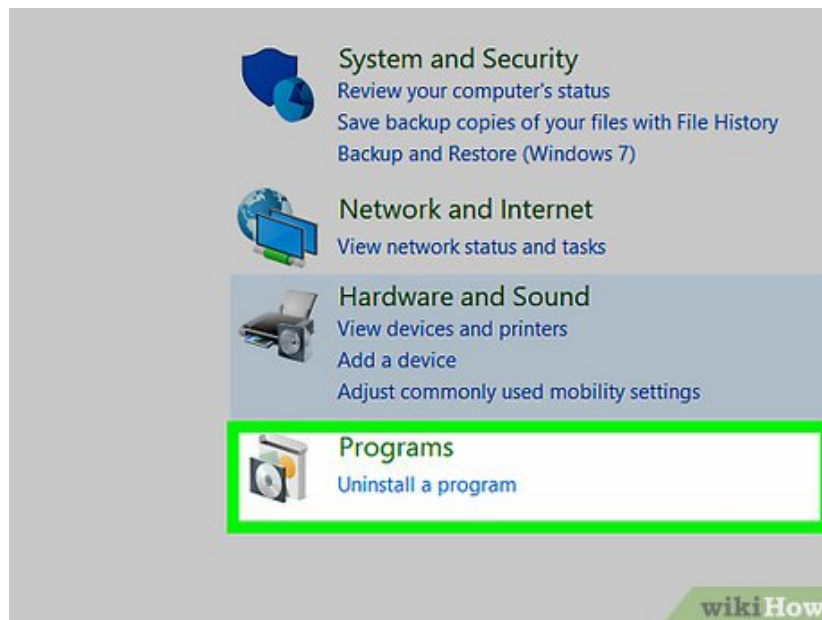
System and Security
Review your computer's status
Save backup copies of your files with File History
Backup and Restore (Windows 7)

Network and Internet
View network status and tasks

Hardware and Sound
View devices and printers
Add a device
Adjust commonly used mobility settings

Programs
Uninstall a program

wikiHow